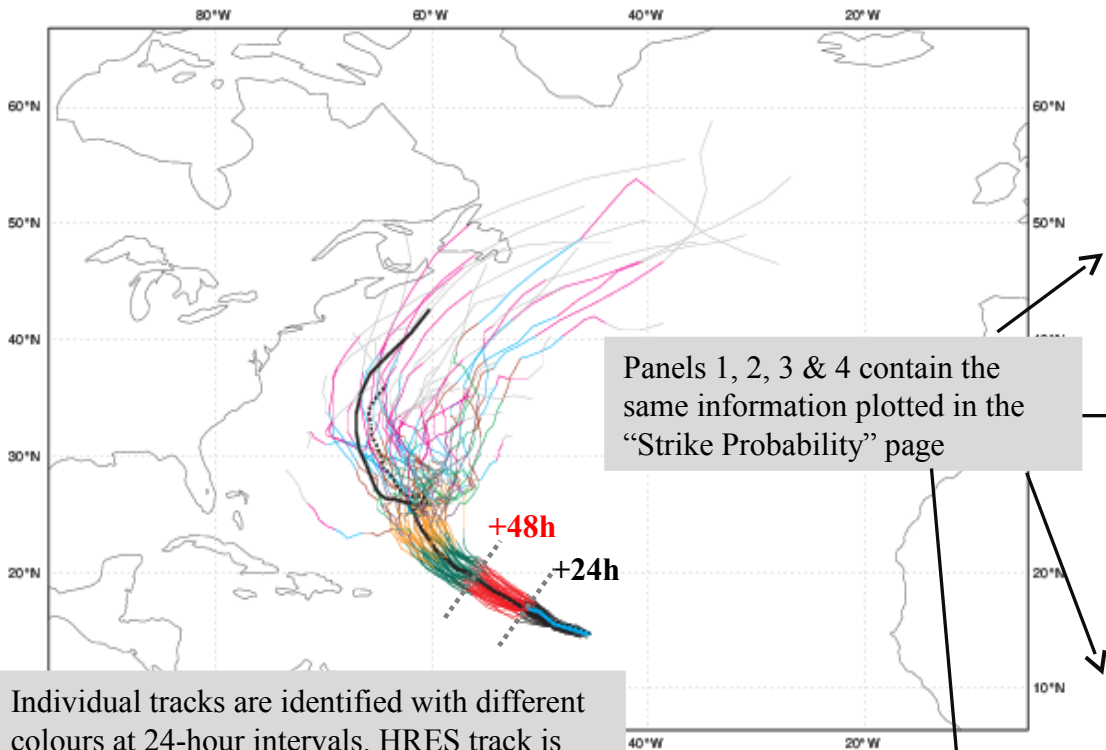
80°W
60°W
40°W
20°W
60°N
50°N
40°N
30°N
20°N
10°N
60°N
50°N
20°N
10°N
+48h
+24h
Panels 1, 2, 3 & 4 contain the same information plotted in the "Strike Probability" page
Individual tracks are identified with different colours at 24-hour intervals. HRES track is
40°W
20°W